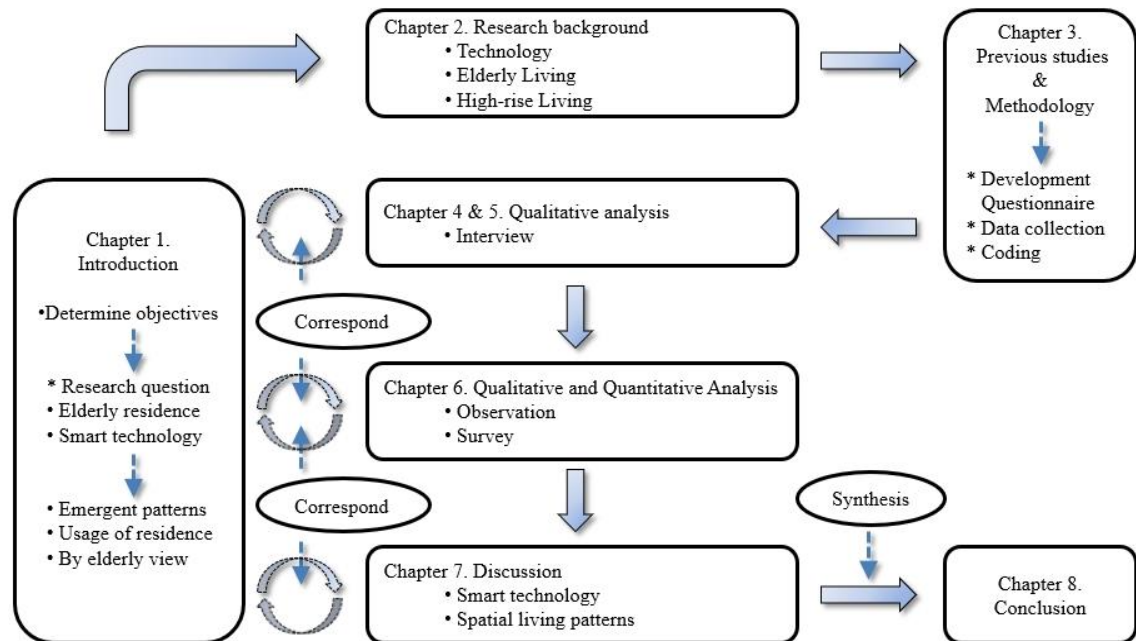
Chapter 2. Research background
• Technology
• Elderly Living
• High-rise Living

Chapter 3. Previous studies & Methodology

* Development Questionnaire
* Data collection
* Coding

Chapter 1. Introduction

•Determine objectives

* Research question
• Elderly residence
• Smart technology

• Emergent patterns
• Usage of residence
• By elderly view

Chapter 4 & 5. Qualitative analysis
• Interview

Correspond

Chapter 6. Qualitative and Quantitative Analysis
• Observation
• Survey

Correspond

Synthesis

Chapter 7. Discussion
• Smart technology
• Spatial living patterns

Chapter 8. Conclusion